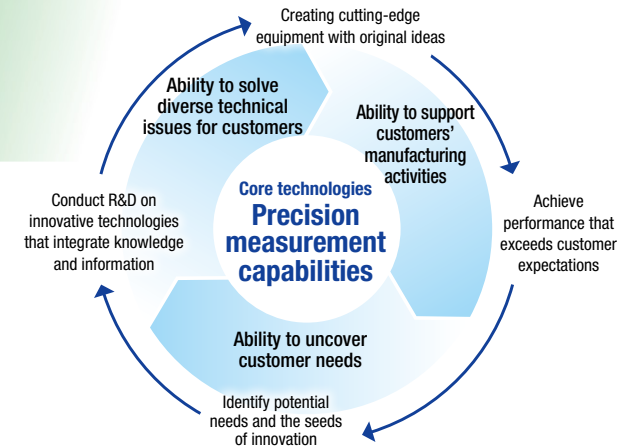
Creating cutting-edge equipment with original ideas

Ability to solve diverse technical issues for customers

Ability to support customers' manufacturing activities

Conduct R&D on innovative technologies that integrate knowledge and information

Core technologies
Precision measurement capabilities

Achieve performance that exceeds customer expectations

Ability to uncover customer needs

Identify potential needs and the seeds of innovation